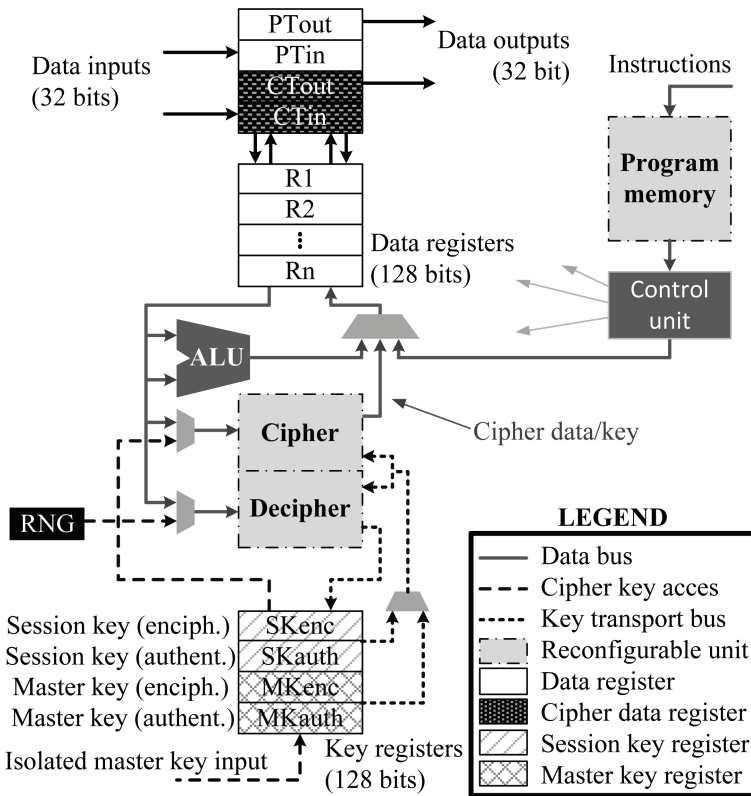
PTout
PTin
CTout
CTin

Data inputs (32 bits)

Data outputs (32 bit)

Instructions

Program memory

R1
R2
⋮
Rn

Data registers (128 bits)

Control unit

ALU

Cipher

Decipher

Cipher data/key

RNG

SKenc
SKauth
MKenc
MKauth

Session key (enciph.)
Session key (authent.)
Master key (enciph.)
Master key (authent.)

Isolated master key input

Key registers (128 bits)

LEGEND

| | |
|---|---|
| | Data bus |
| | Cipher key acces |
| | Key transport bus |
| | Reconfigurable unit |
| | Data register |
| | Cipher data register |
| | Session key register |
| | Master key register |